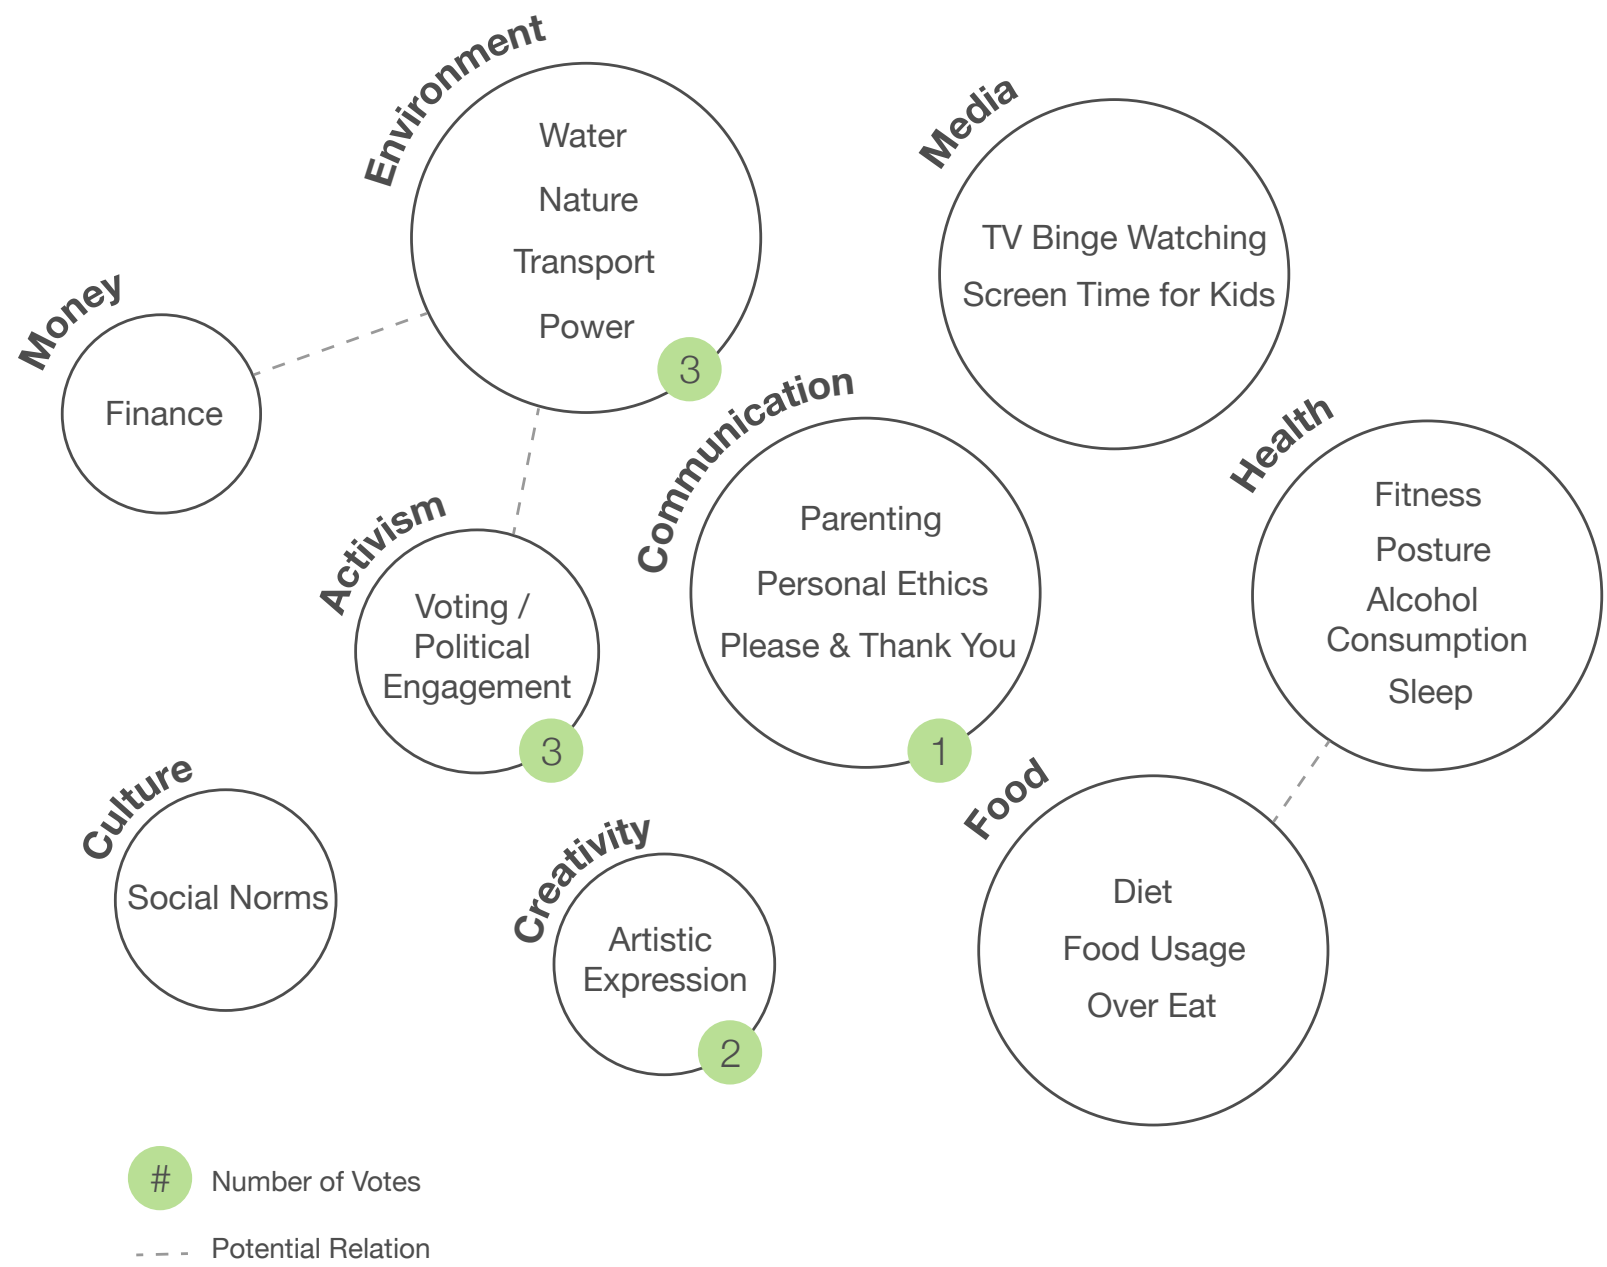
Environment

Water

Nature

Transport

Power

3

Media

TV Binge Watching

Screen Time for Kids

Money

Finance

Communication

Parenting

Personal Ethics

Please & Thank You

1

Health

Fitness

Posture

Alcohol Consumption

Sleep

Activism

Voting / Political Engagement

3

Culture

Social Norms

Creativity

Artistic Expression

2

Food

Diet

Food Usage

Over Eat

# Number of Votes

Potential Relation